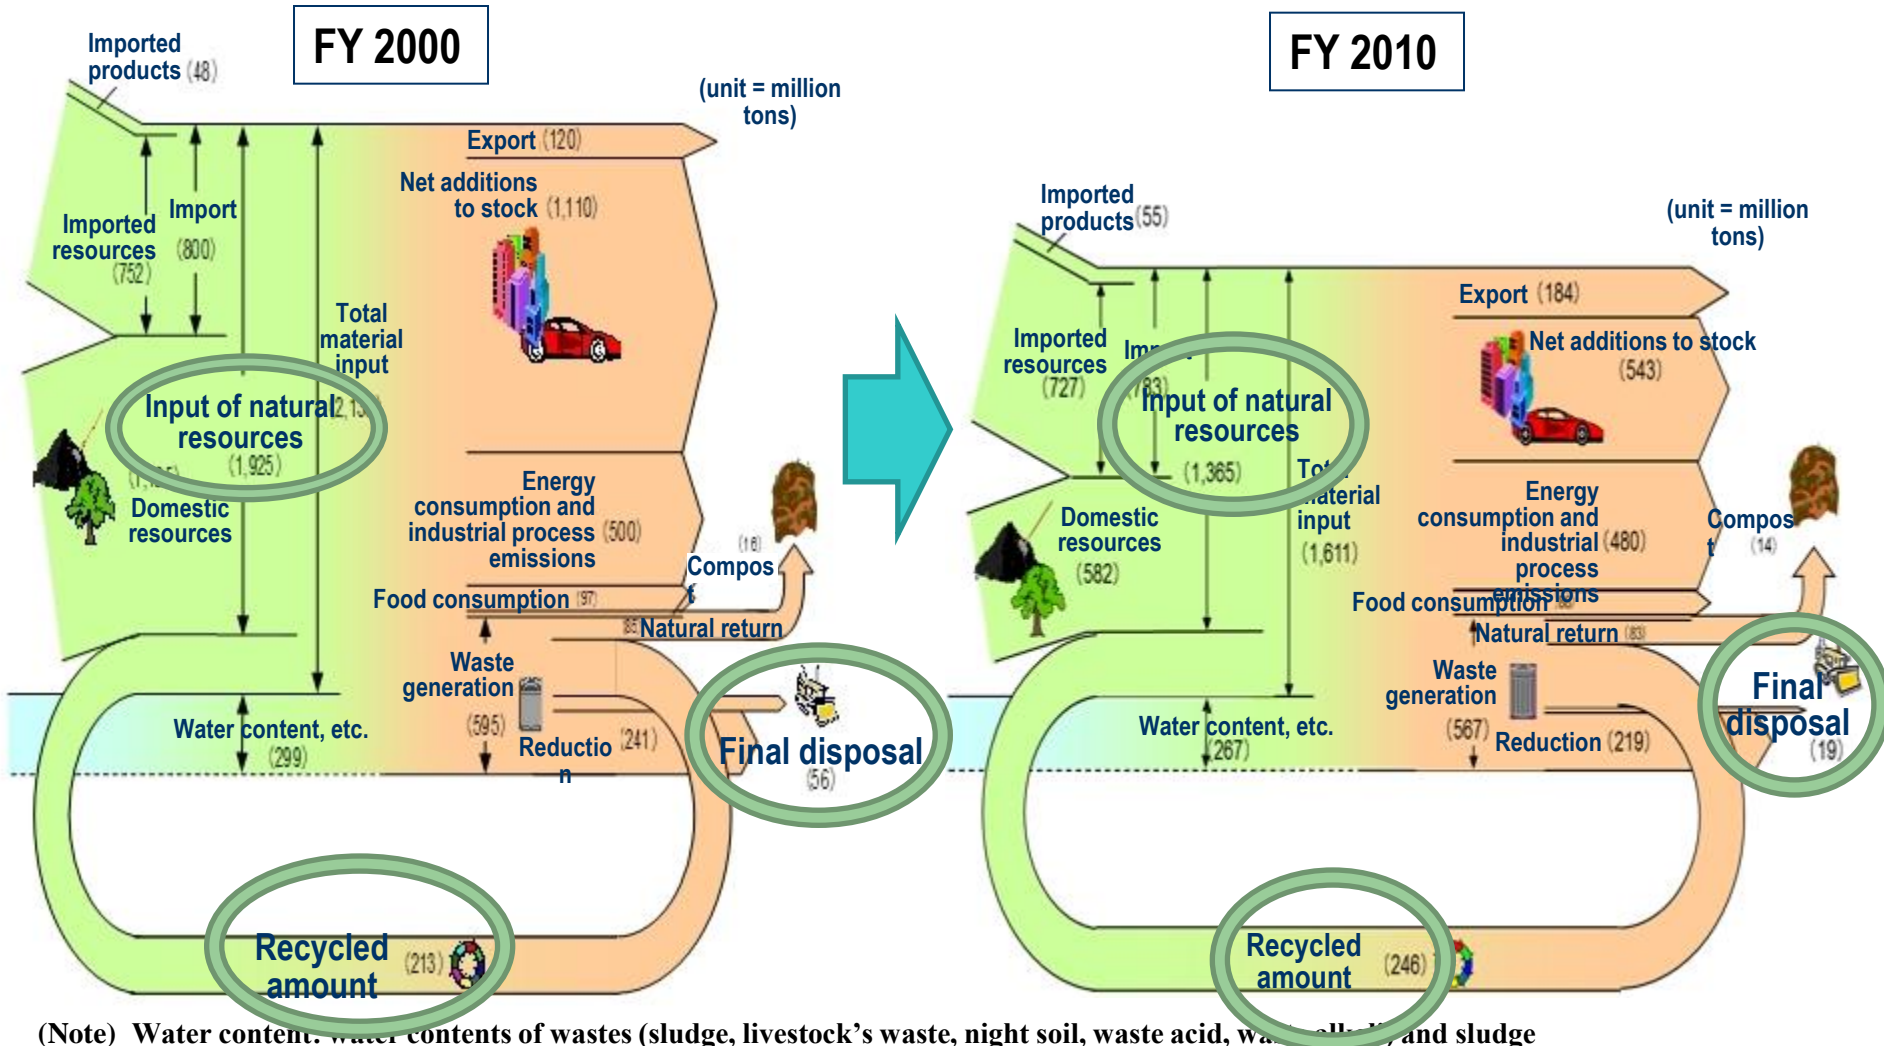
FY 2000

Imported products (48)

(unit = million tons)

Export (120)

Net additions to stock (1,110)

Imported resources (752)

Import (800)

Total material input

Input of natural resources (1,925)

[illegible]

Domestic resources

Energy consumption and industrial process emissions (500)

(16)

Compost

Food consumption (97)

85 Natural return

Waste generation

(595)

Reduction (241)

Water content, etc. (299)

Final disposal (56)

Recycled amount (213)

FY 2010

Imported products (55)

(unit = million tons)

Export (184)

Net additions to stock (543)

Imported resources (727)

Imp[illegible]

(83)

Input of natural resources (1,365)

Total material input (1,611)

Domestic resources (582)

Energy consumption and industrial (480) process emissions

Compost (14)

Food consumption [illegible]

Natural return (83)

Waste generation (567)

Reduction (219)

Water content, etc. (267)

Final disposal (19)

Recycled amount (246)

(Note) Water content: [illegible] contents of wastes (sludge, livestock's waste, night soil, waste acid, wa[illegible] and sludge